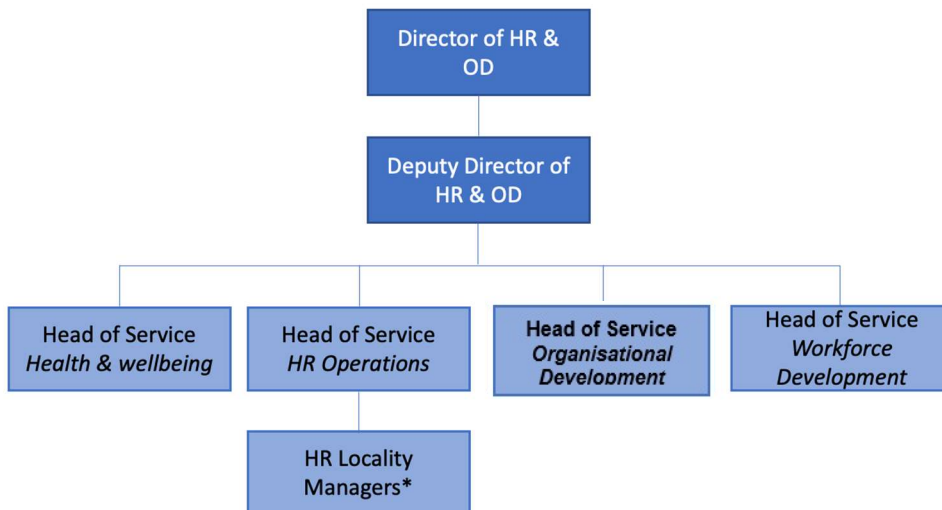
Director of HR & OD

Deputy Director of HR & OD

Head of Service
*Health & wellbeing*

Head of Service
*HR Operations*

Head of Service
*Organisational Development*

Head of Service
*Workforce Development*

HR Locality Managers*